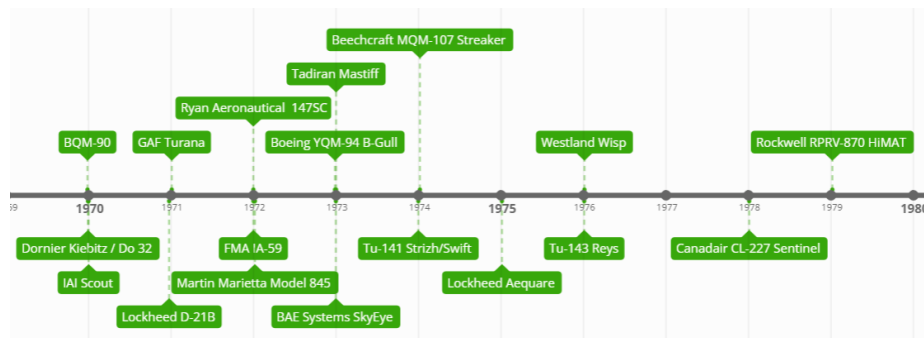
Beechcraft MQM-107 Streaker

Tadiran Mastiff

Ryan Aeronautical 147SC

BQM-90

GAF Turana

Boeing YQM-94 B-Gull

Westland Wisp

Rockwell RPRV-870 HiMAT

69

1970

1971

1972

1973

1974

1975

1976

1977

1978

1979

1980

Dornier Kiebitz / Do 32

FMA IA-59

Tu-141 Strizh/Swift

Tu-143 Reys

Canadair CL-227 Sentinel

IAI Scout

Martin Marietta Model 845

Lockheed Aequare

Lockheed D-21B

BAE Systems SkyEye